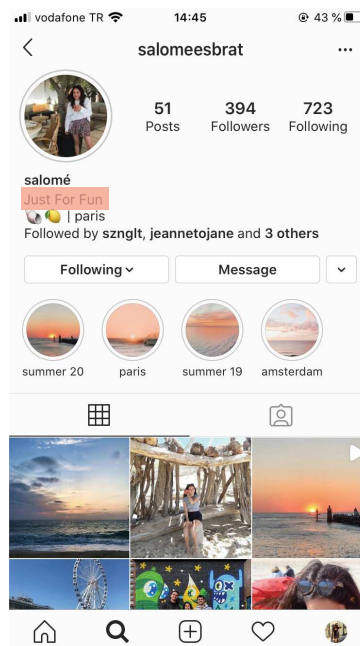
vodafone TR 14:45 43 %

salomeesbrat

51 Posts
394 Followers
723 Following

salomé
Just For Fun
⚽🍋 | paris
Followed by sznglt, jeannetojane and 3 others

Following
Message

summer 20
paris
summer 19
amsterdam